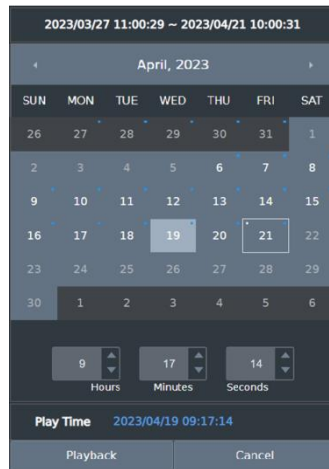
2023/03/27 11:00:29 ~ 2023/04/21 10:00:31

April, 2023

| SUN | MON | TUE | WED | THU | FRI | SAT |
|---|---|---|---|---|---|---|
| 26 | 27 | 28 | 29 | 30 | 31 | 1 |
| 2 | 3 | 4 | 5 | 6 | 7 | 8 |
| 9 | 10 | 11 | 12 | 13 | 14 | 15 |
| 16 | 17 | 18 | 19 | 20 | 21 | 22 |
| 23 | 24 | 25 | 26 | 27 | 28 | 29 |
| 30 | 1 | 2 | 3 | 4 | 5 | 6 |

9 Hours 17 Minutes 14 Seconds

Play Time 2023/04/19 09:17:14

Playback Cancel